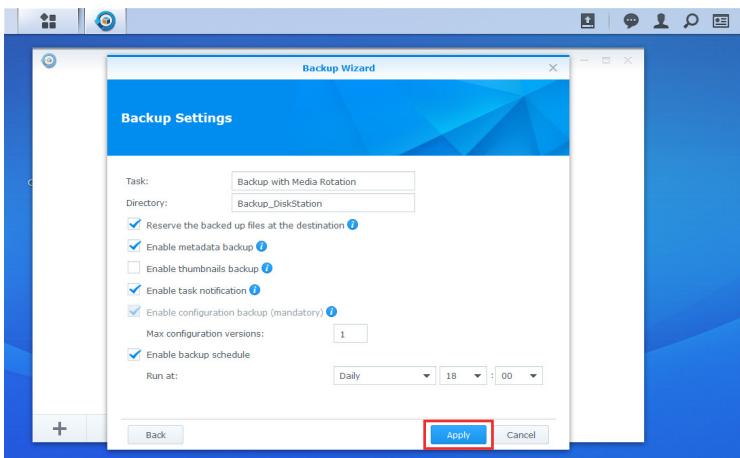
Backup Wizard

Backup Settings

Task: Backup with Media Rotation

Directory: Backup_DiskStation

Reserve the backed up files at the destination

Enable metadata backup

Enable thumbnails backup

Enable task notification

Enable configuration backup (mandatory)

Max configuration versions: 1

Enable backup schedule

Run at: Daily 18 : 00

Back

Apply

Cancel